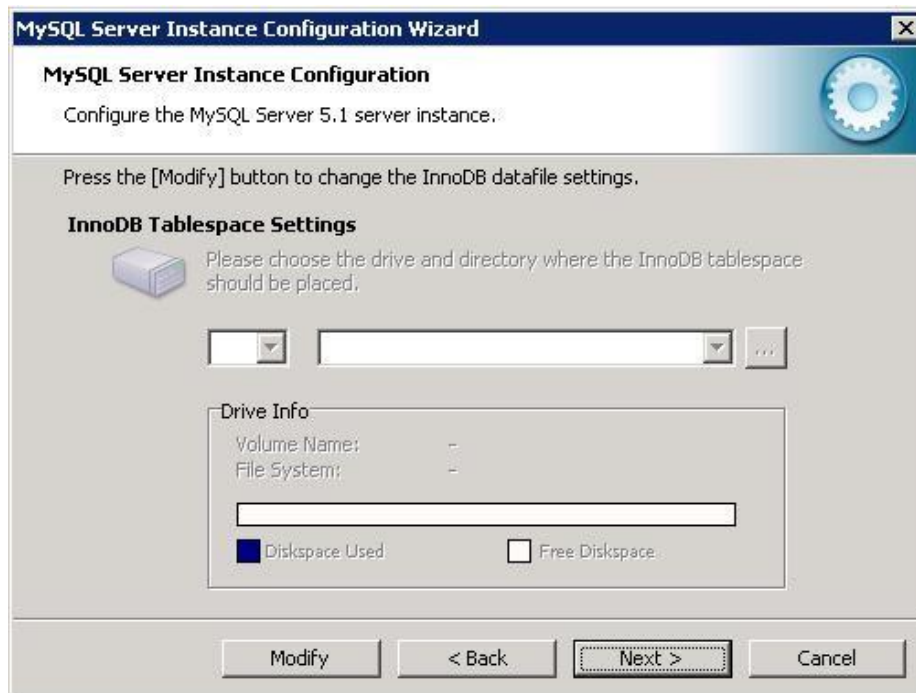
MySQL Server Instance Configuration Wizard

MySQL Server Instance Configuration

Configure the MySQL Server 5.1 server instance.

Press the [Modify] button to change the InnoDB datafile settings.

InnoDB Tablespace Settings

Please choose the drive and directory where the InnoDB tablespace should be placed.

...

Drive Info

Volume Name: -
File System: -

Diskspace Used

Free Diskspace

Modify

< Back

Next >

Cancel